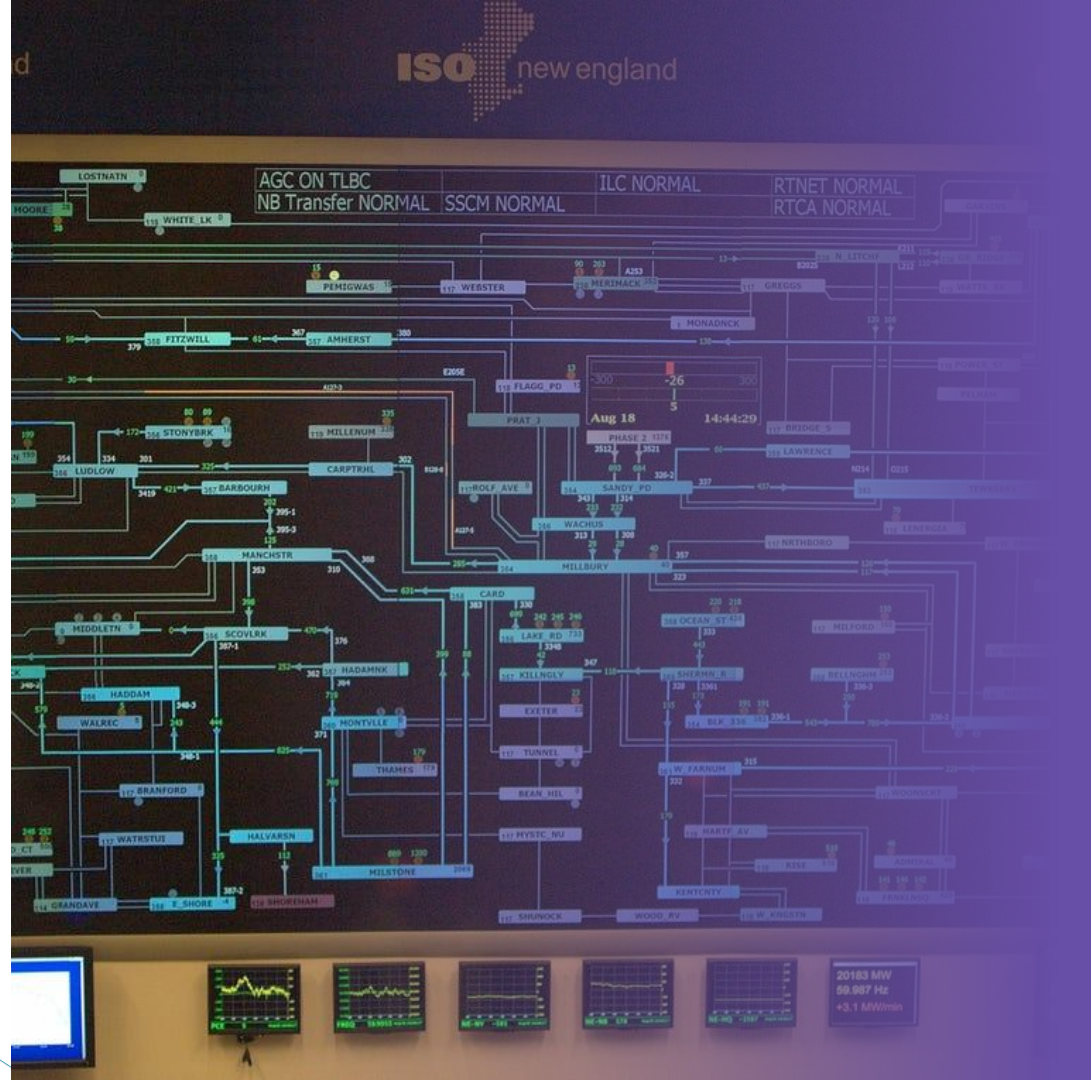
nd

ISO new england

AGC ON TLBC
NB Transfer NORMAL SSCM NORMAL
ILC NORMAL
RTNET NORMAL
RTCA NORMAL

LOSTNATN
MOORE
WHITE_LK
PEMIGWAS
WEBSTER
MERIMACK
GREGGS
N_LITCHF
MONADNCK
FITZWILL
AMHERST
FLAGG_PD
PRAT_J
-26
Aug 18
14:44:29
PHASE 2
STONYBRK
MILLENUM
BRIDGE_S
LAWRENCE
LUDLOW
CARPTRHL
BARBOURH
ROLF_AVE
SANDY_PD
WACHUS
NRTHBORO
MANCHSTR
MILLBURY
CARD
MIDDLETN
SCOVLRK
LAKE_RD
OCEAN_ST
MILFORD
HADDAM
HADAMNK
KILLNGLY
SHERMN_R
BELLNGHM
WALREC
MONTVLLE
EXETER
BLK_316
TUNNEL
THAMES
W_FARNUM
BRANFORD
BEAN_HIL
MYSTC_NU
HARTF_AV
WATRSTUI
HALVARSN
MILSTONE
KENTCNTY
GRANDAVE
E_SHORE
SHOREHAM
SHUNOCK
WOOD_RV
W_KINGSTN

20183 MW
59.987 Hz
+3.1 MW/min